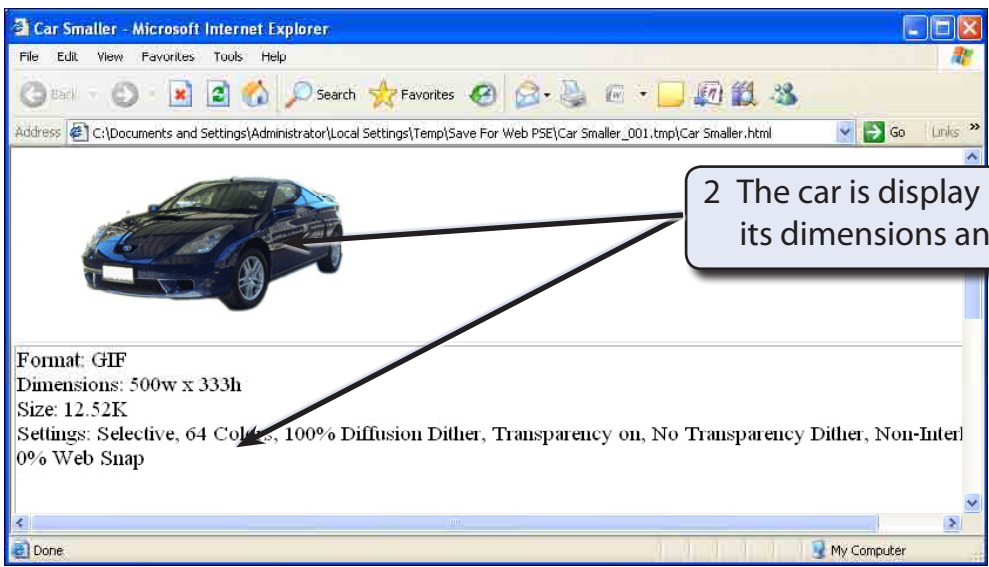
Car Smaller - Microsoft Internet Explorer

File Edit View Favorites Tools Help

Back Search Favorites

Address C:\Documents and Settings\Administrator\Local Settings\Temp\Save For Web PSE\Car Smaller_001.tmp\Car Smaller.html Go Links

2 The car is display
its dimensions an

Format: GIF
Dimensions: 500w x 333h
Size: 12.52K
Settings: Selective, 64 Co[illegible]s, 100% Diffusion Dither, Transparency on, No Transparency Dither, Non-Interl
0% Web Snap

Done My Computer